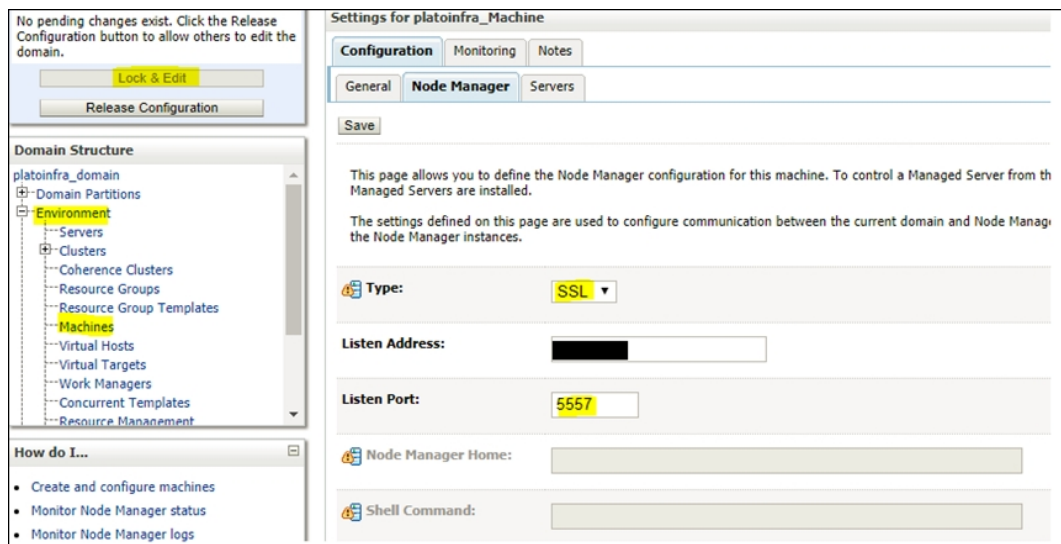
No pending changes exist. Click the Release Configuration button to allow others to edit the domain.

Lock & Edit

Release Configuration

Domain Structure

platoinfra_domain
Domain Partitions
Environment
Servers
Clusters
Coherence Clusters
Resource Groups
Resource Group Templates
Machines
Virtual Hosts
Virtual Targets
Work Managers
Concurrent Templates
Resource Management

How do I...

• Create and configure machines
• Monitor Node Manager status
• Monitor Node Manager logs

Settings for platoinfra_Machine

Configuration | Monitoring | Notes

General | Node Manager | Servers

Save

This page allows you to define the Node Manager configuration for this machine. To control a Managed Server from th Managed Servers are installed.

The settings defined on this page are used to configure communication between the current domain and Node Manag the Node Manager instances.

Type: SSL

Listen Address:

Listen Port: 5557

Node Manager Home:

Shell Command: